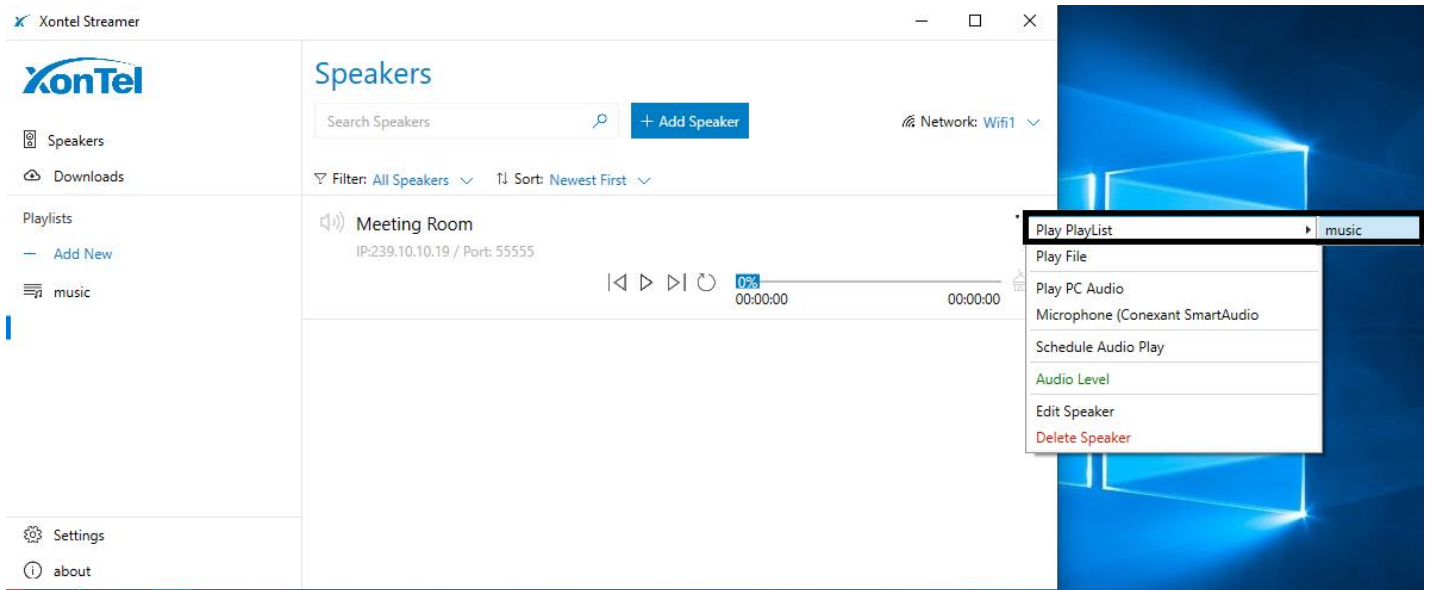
Xontel Streamer

XonTel

Speakers

Downloads

Playlists

— Add New

music

Settings

about

Speakers

Search Speakers

+ Add Speaker

Network: Wifi1

Filter: All Speakers

Sort: Newest First

Meeting Room

IP:239.10.10.19 / Port: 55555

0%

00:00:00

00:00:00

Play PlayList

music

Play File

Play PC Audio

Microphone (Conexant SmartAudio

Schedule Audio Play

Audio Level

Edit Speaker

Delete Speaker